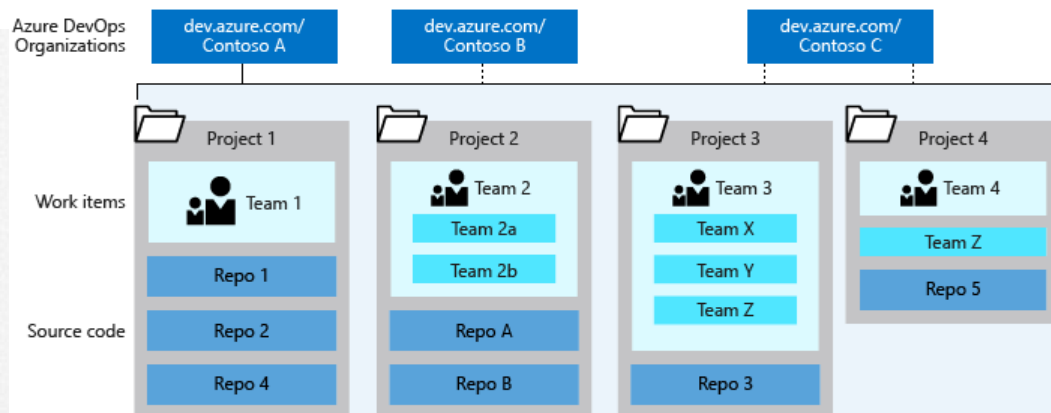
Azure DevOps Organizations

dev.azure.com/ Contoso A

dev.azure.com/ Contoso B

dev.azure.com/ Contoso C

Work items

Source code

Project 1

Team 1

Repo 1

Repo 2

Repo 4

Project 2

Team 2

Team 2a

Team 2b

Repo A

Repo B

Project 3

Team 3

Team X

Team Y

Team Z

Repo 3

Project 4

Team 4

Team Z

Repo 5